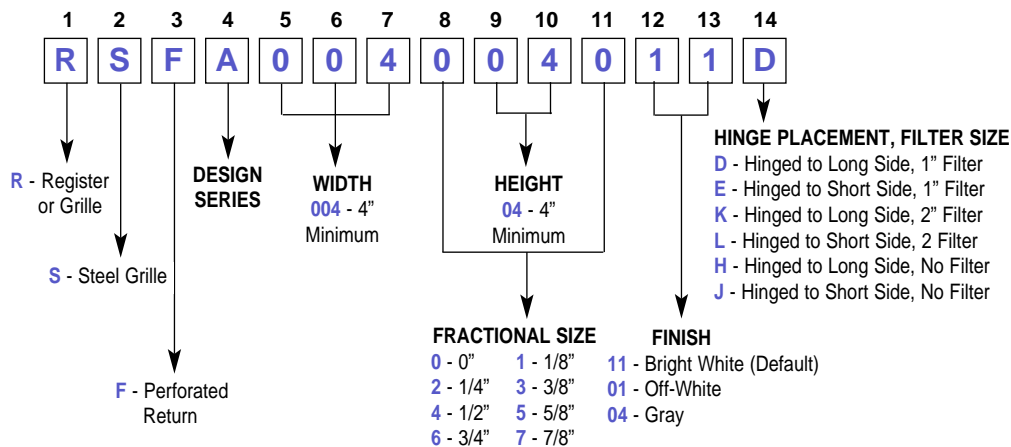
1 2 3 4 5 6 7 8 9 10 11 12 13 14

R S F A 0 0 4 0 0 4 0 1 1 D

R - Register or Grille

S - Steel Grille

F - Perforated Return

DESIGN SERIES

WIDTH
004 - 4”
Minimum

HEIGHT
04 - 4”
Minimum

FRACTIONAL SIZE
0 - 0” 1 - 1/8”
2 - 1/4” 3 - 3/8”
4 - 1/2” 5 - 5/8”
6 - 3/4” 7 - 7/8”

FINISH
11 - Bright White (Default)
01 - Off-White
04 - Gray

HINGE PLACEMENT, FILTER SIZE
D - Hinged to Long Side, 1” Filter
E - Hinged to Short Side, 1” Filter
K - Hinged to Long Side, 2” Filter
L - Hinged to Short Side, 2 Filter
H - Hinged to Long Side, No Filter
J - Hinged to Short Side, No Filter